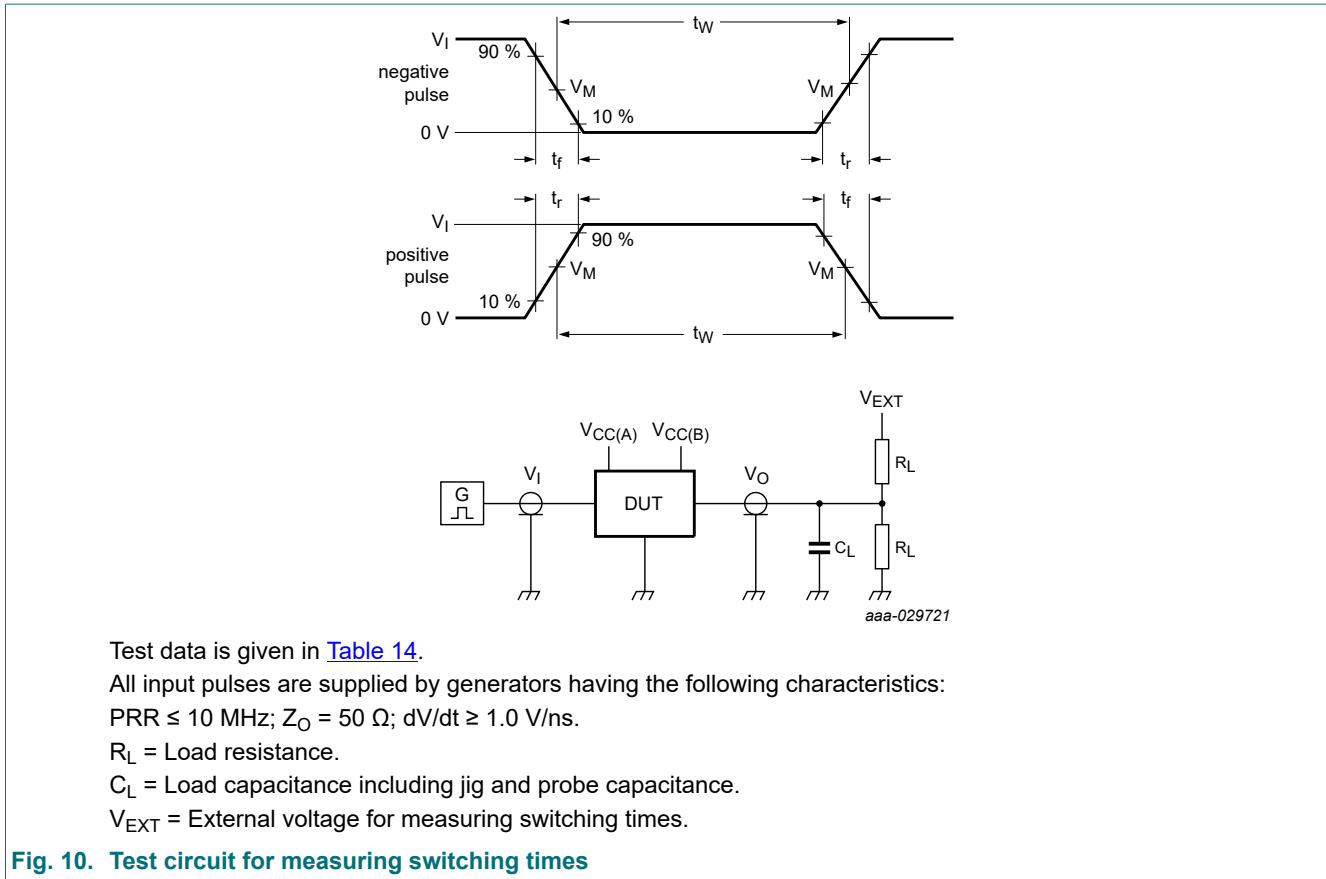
$V_I$
90 %
negative pulse
$V_M$
10 %
0 V
$t_W$
$V_M$
$t_f$
$t_r$

$t_r$
$t_f$
$V_I$
90 %
positive pulse
$V_M$
10 %
0 V
$V_M$
$t_W$

$V_{EXT}$
$V_{CC(A)}$ $V_{CC(B)}$
$V_I$
$V_O$
G
DUT
$R_L$
$C_L$
$R_L$
aaa-029721

Test data is given in Table 14.
All input pulses are supplied by generators having the following characteristics:
PRR ≤ 10 MHz; $Z_O$ = 50 Ω; dV/dt ≥ 1.0 V/ns.
$R_L$ = Load resistance.
$C_L$ = Load capacitance including jig and probe capacitance.
$V_{EXT}$ = External voltage for measuring switching times.

Fig. 10. Test circuit for measuring switching times